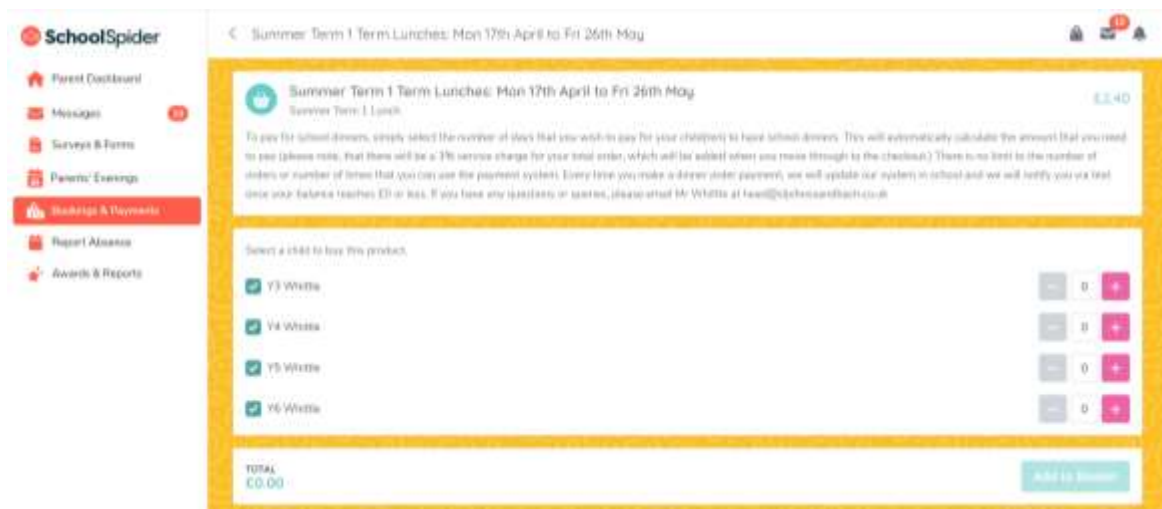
SchoolSpider

Parent Dashboard
Messages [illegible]
Surveys & Forms
Parents' Evenings
Bookings & Payments
Report Absence
Awards & Reports

< Summer Term 1 Term Lunches: Mon 17th April to Fri 26th May

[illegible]

Summer Term 1 Term Lunches: Mon 17th April to Fri 26th May
Summer Term 1 Lunch
£2.40

To pay for school dinners, simply select the number of days that you wish to pay for your child(ren) to have school dinners. This will automatically calculate the amount that you need to pay (please note, that there will be a 3% service charge for your total order, which will be added when you move through to the checkout.) There is no limit to the number of orders or number of times that you can use the payment system. Every time you make a dinner order payment, we will update our system in school and we will notify you via text once your balance reaches £3 or less. If you have any questions or queries, please email Mr Whittle at head@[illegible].co.uk

Select a child to buy this product
Y3 Whittle - 0 +
Y4 Whittle - 0 +
Y5 Whittle - 0 +
Y6 Whittle - 0 +

TOTAL
£0.00
Add to Basket